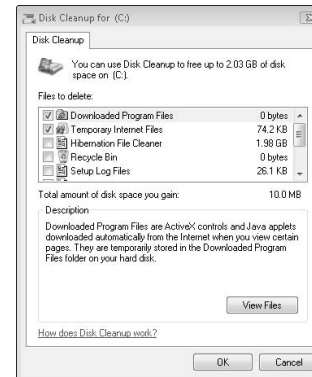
Disk Cleanup for (C:)

Disk Cleanup

You can use Disk Cleanup to free up to 2.03 GB of disk space on (C:).

Files to delete:

| | | |
|---|---|---|
| ☑ | Downloaded Program Files | 0 bytes |
| ☑ | Temporary Internet Files | 74.2 KB |
| ☐ | Hibernation File Cleaner | 1.98 GB |
| ☐ | Recycle Bin | 0 bytes |
| ☐ | Setup Log Files | 26.1 KB |

Total amount of disk space you gain: 10.0 MB

Description

Downloaded Program Files are ActiveX controls and Java applets downloaded automatically from the Internet when you view certain pages. They are temporarily stored in the Downloaded Program Files folder on your hard disk.

View Files

How does Disk Cleanup work?

OK Cancel